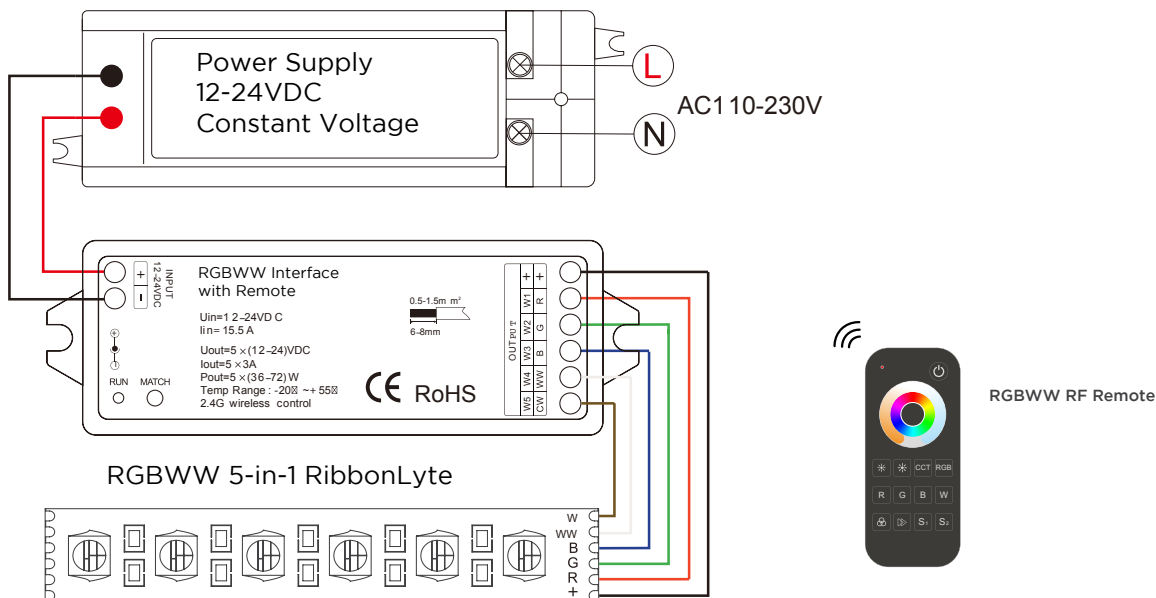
Power Supply
12-24VDC
Constant Voltage

L

N

AC110-230V

+
-
INPUT
12-24VDC

RGBWW Interface
with Remote

Uin=12-24VDC
Iin=15.5A

Uout=5×(12-24)VDC
Iout=5×3A
Pout=5×(36-72)W
Temp Range: -20℃~+55℃
2.4G wireless control

RUN MATCH

0.5-1.5m m²
6-8mm

CE RoHS

OUTPUT
+ +
W1 R
W2 G
W3 B
W4 WW
W5 CW

RGBWW 5-in-1 RibbonLyte

W
WW
B
G
R
+

CCT RGB
R G B W
S1 S2

RGBWW RF Remote